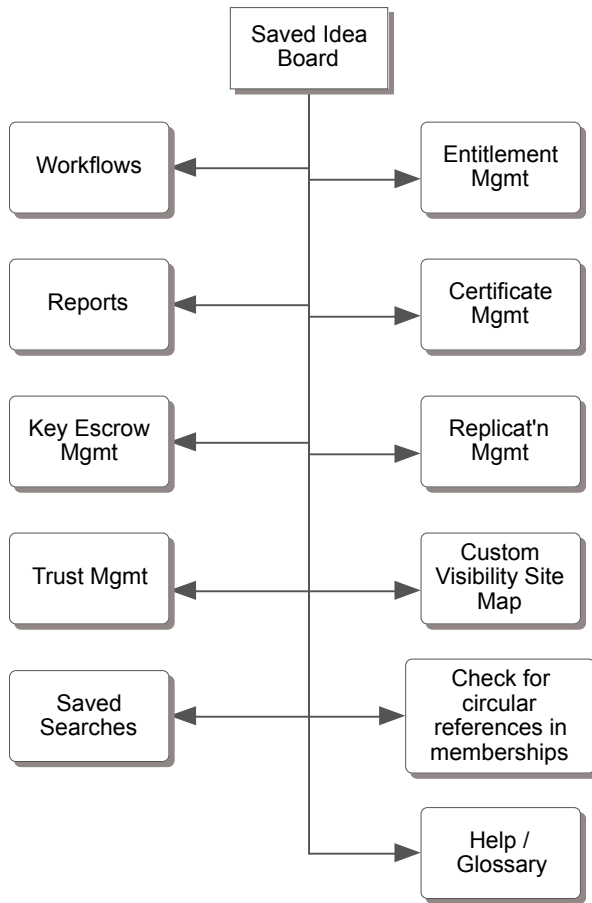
Saved Idea Board

Workflows

Entitlement Mgmt

Reports

Certificate Mgmt

Key Escrow Mgmt

Replicat'n Mgmt

Trust Mgmt

Custom Visibility Site Map

Saved Searches

Check for circular references in memberships

Help / Glossary